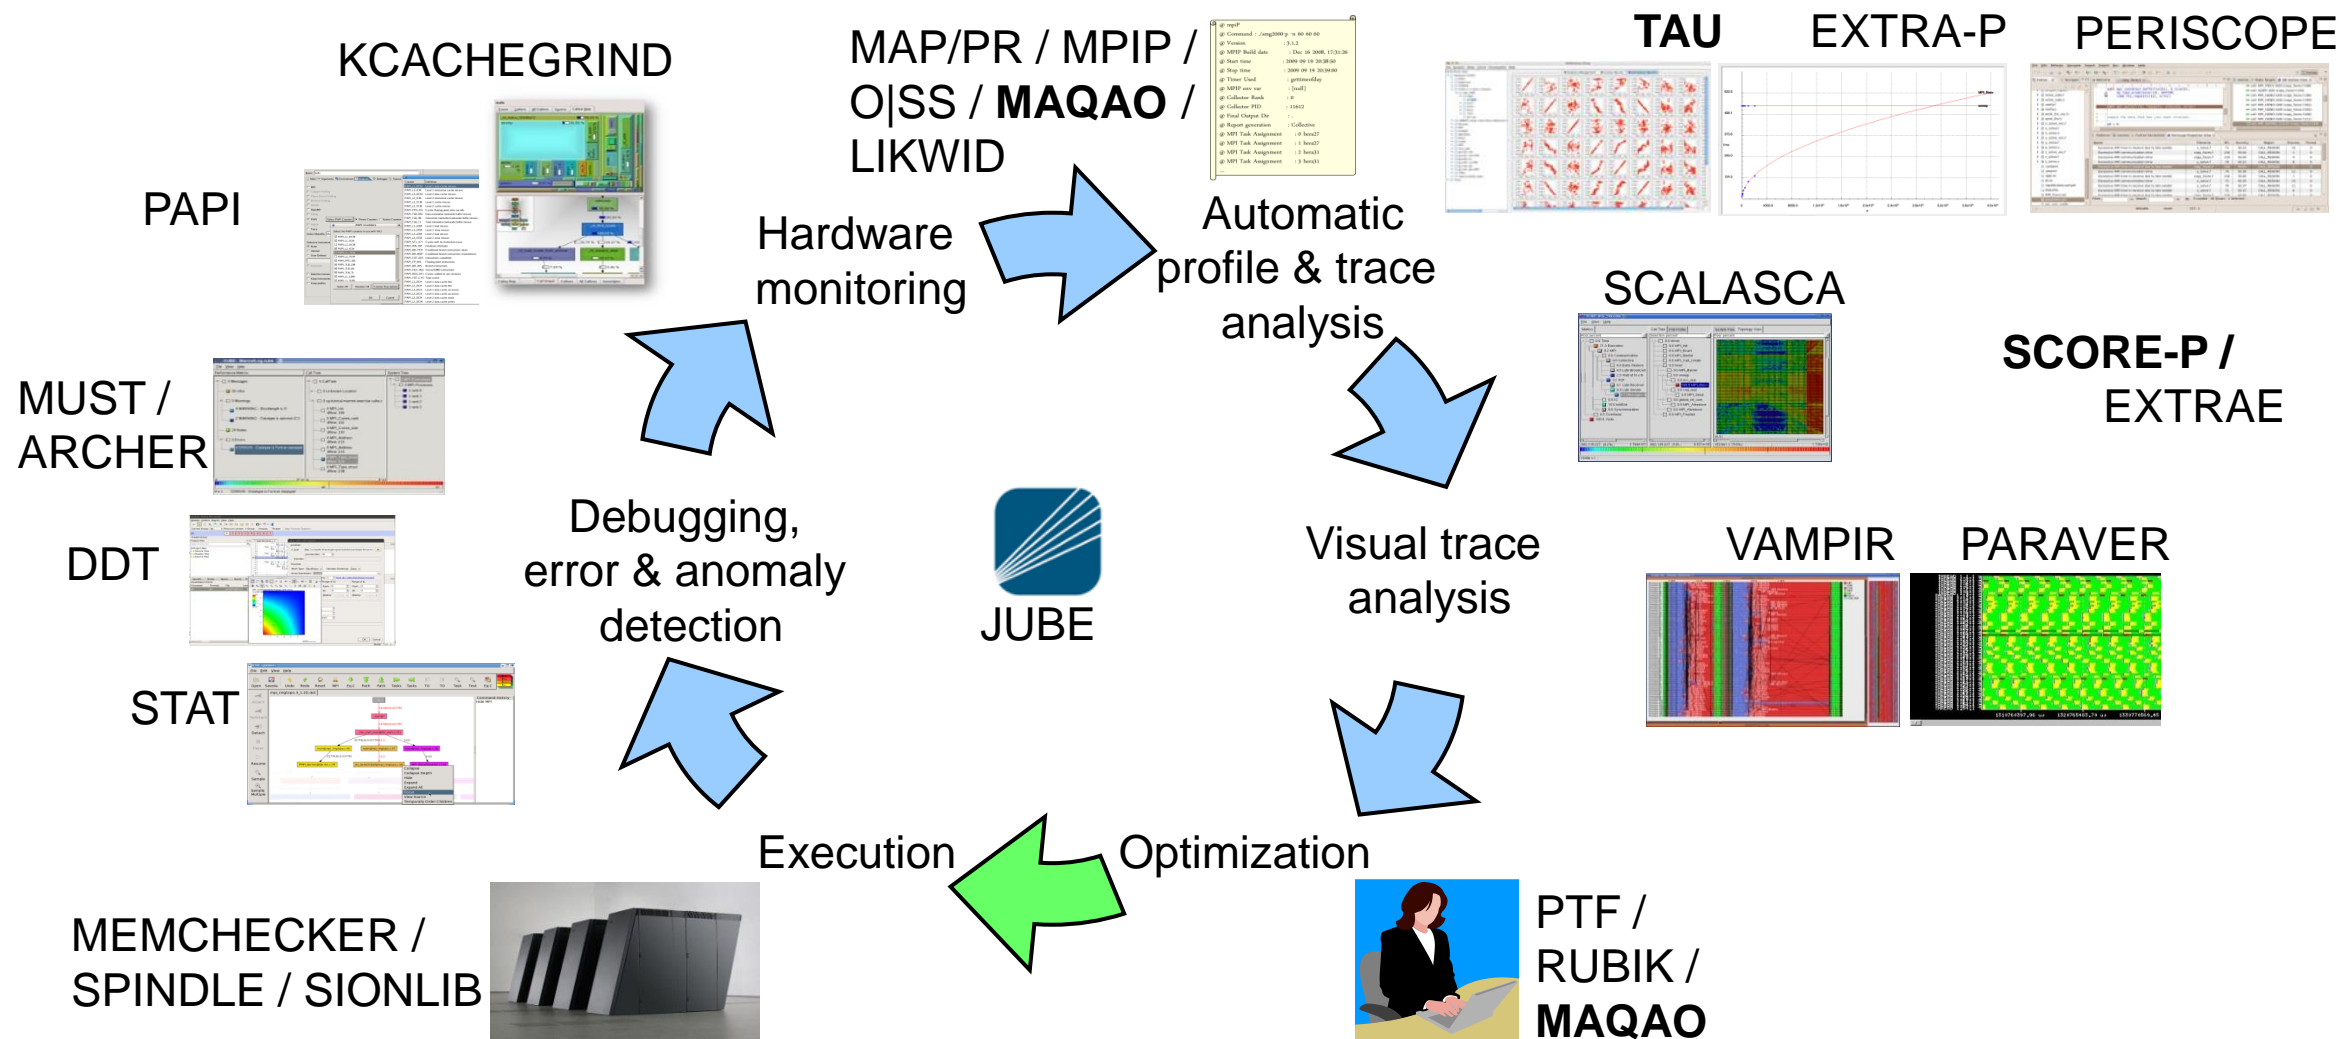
KCACHEGRIND

MAP/PR / MPIP / O|SS / MAQAO / LIKWID

TAU EXTRA-P PERISCOPE

PAPI

Hardware monitoring

Automatic profile & trace analysis

SCALASCA

SCORE-P / EXTRAE

MUST / ARCHER

DDT

Debugging, error & anomaly detection

JUBE

Visual trace analysis

VAMPIR PARAVER

STAT

Execution

Optimization

MEMCHECKER / SPINDLE / SIONLIB

PTF / RUBIK / MAQAO